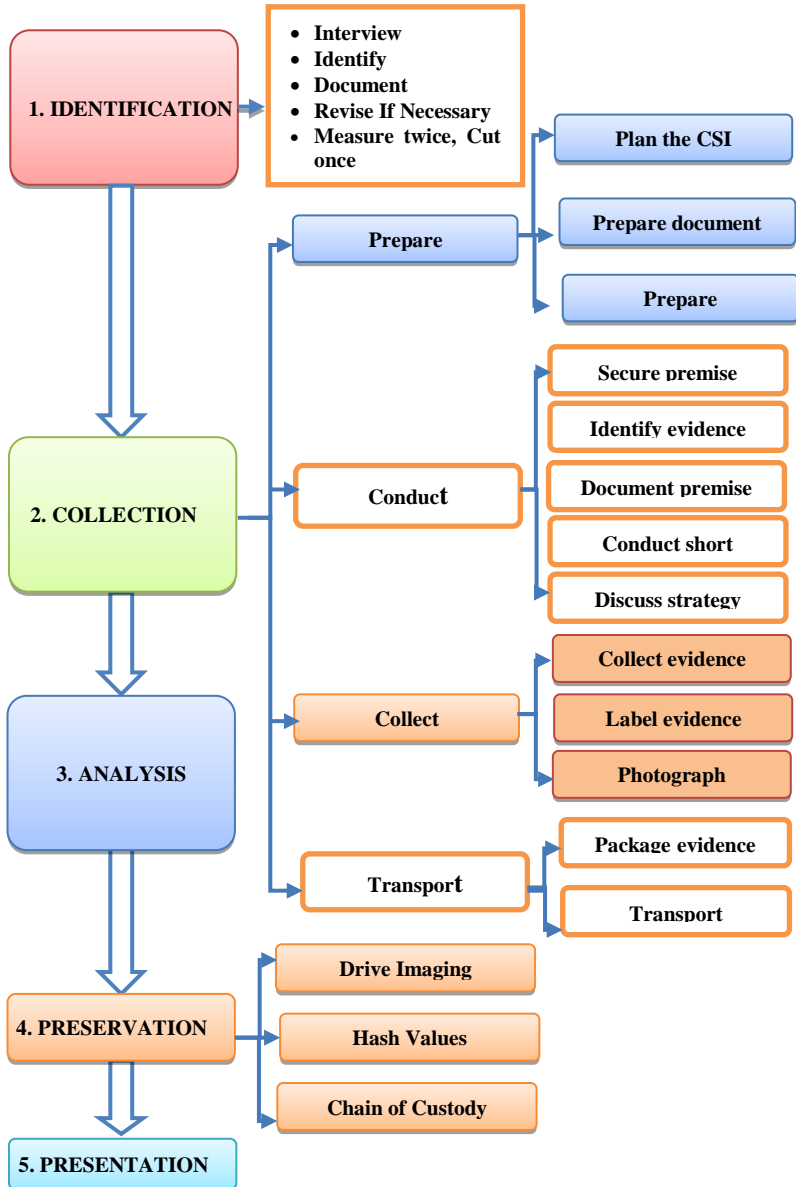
1. IDENTIFICATION

- Interview
- Identify
- Document
- Revise If Necessary
- Measure twice, Cut once

Plan the CSI

Prepare

Prepare document

Prepare

Secure premise

Identify evidence

2. COLLECTION

Conduct

Document premise

Conduct short

Discuss strategy

Collect evidence

Collect

Label evidence

3. ANALYSIS

Photograph

Package evidence

Transport

Transport

Drive Imaging

4. PRESERVATION

Hash Values

Chain of Custody

5. PRESENTATION